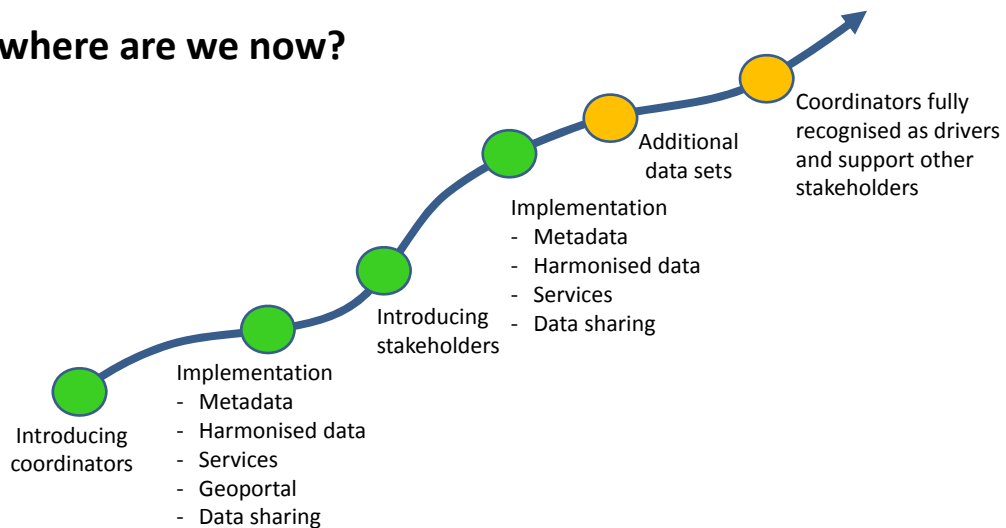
where are we now?

Introducing coordinators

Implementation
- Metadata
- Harmonised data
- Services
- Geoportal
- Data sharing

Introducing stakeholders

Implementation
- Metadata
- Harmonised data
- Services
- Data sharing

Additional data sets

Coordinators fully recognised as drivers and support other stakeholders